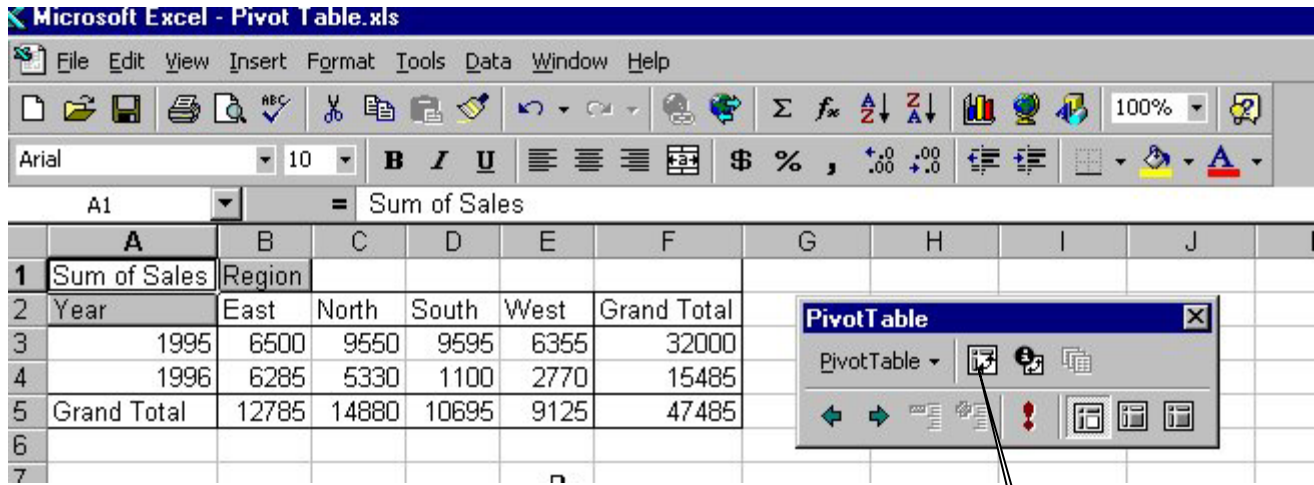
Microsoft Excel - Pivot Table.xls

File Edit View Insert Format Tools Data Window Help

100%

Arial 10 B I U $ % ,

A1 = Sum of Sales

| | A | B | C | D | E | F | G | H | I | J |
|---|---|---|---|---|---|---|---|---|---|---|
| 1 | Sum of Sales | Region | | | | | | | | |
| 2 | Year | East | North | South | West | Grand Total | | | | |
| 3 | 1995 | 6500 | 9550 | 9595 | 6355 | 32000 | | | | |
| 4 | 1996 | 6285 | 5330 | 1100 | 2770 | 15485 | | | | |
| 5 | Grand Total | 12785 | 14880 | 10695 | 9125 | 47485 | | | | |
| 6 | | | | | | | | | | |
| 7 | | | | | | | | | | |

PivotTable

PivotTable ▾